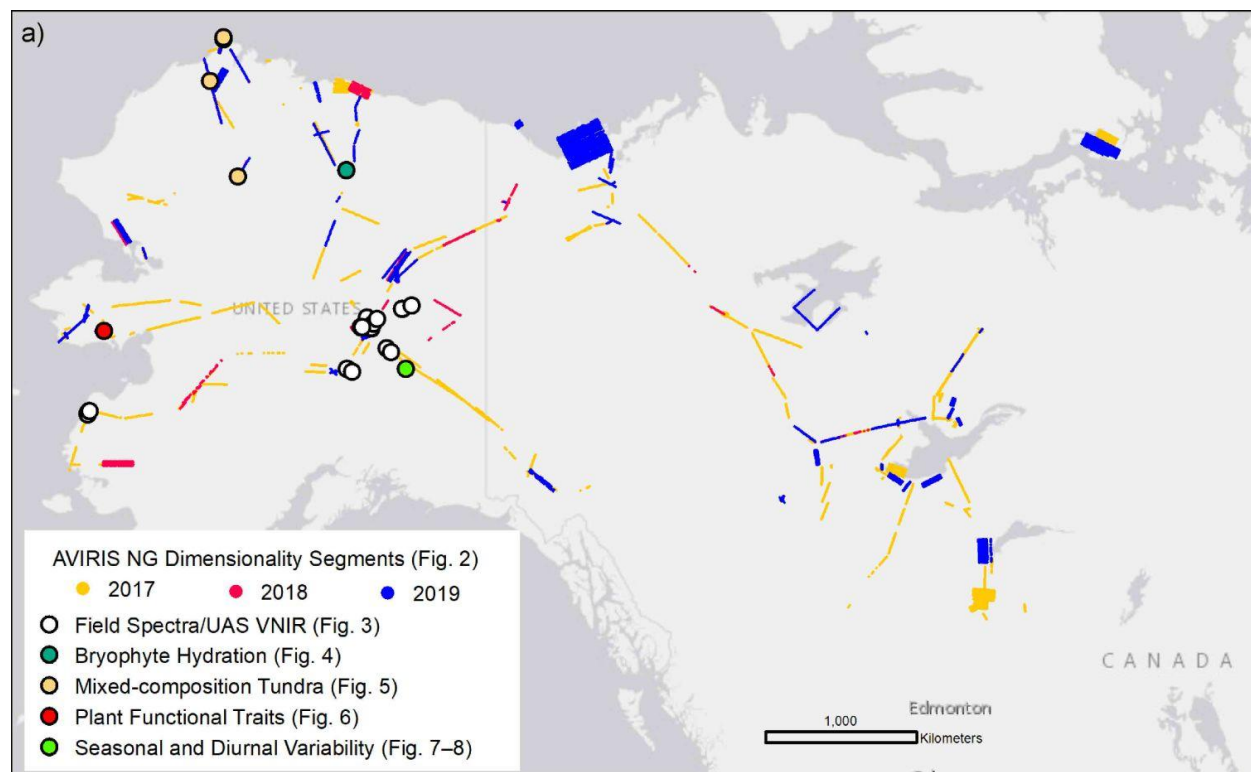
a)

UNITED STATES

CANADA

Edmonton

1,000
Kilometers

AVIRIS NG Dimensionality Segments (Fig. 2)
2017 2018 2019
Field Spectra/UAS VNIR (Fig. 3)
Bryophyte Hydration (Fig. 4)
Mixed-composition Tundra (Fig. 5)
Plant Functional Traits (Fig. 6)
Seasonal and Diurnal Variability (Fig. 7–8)